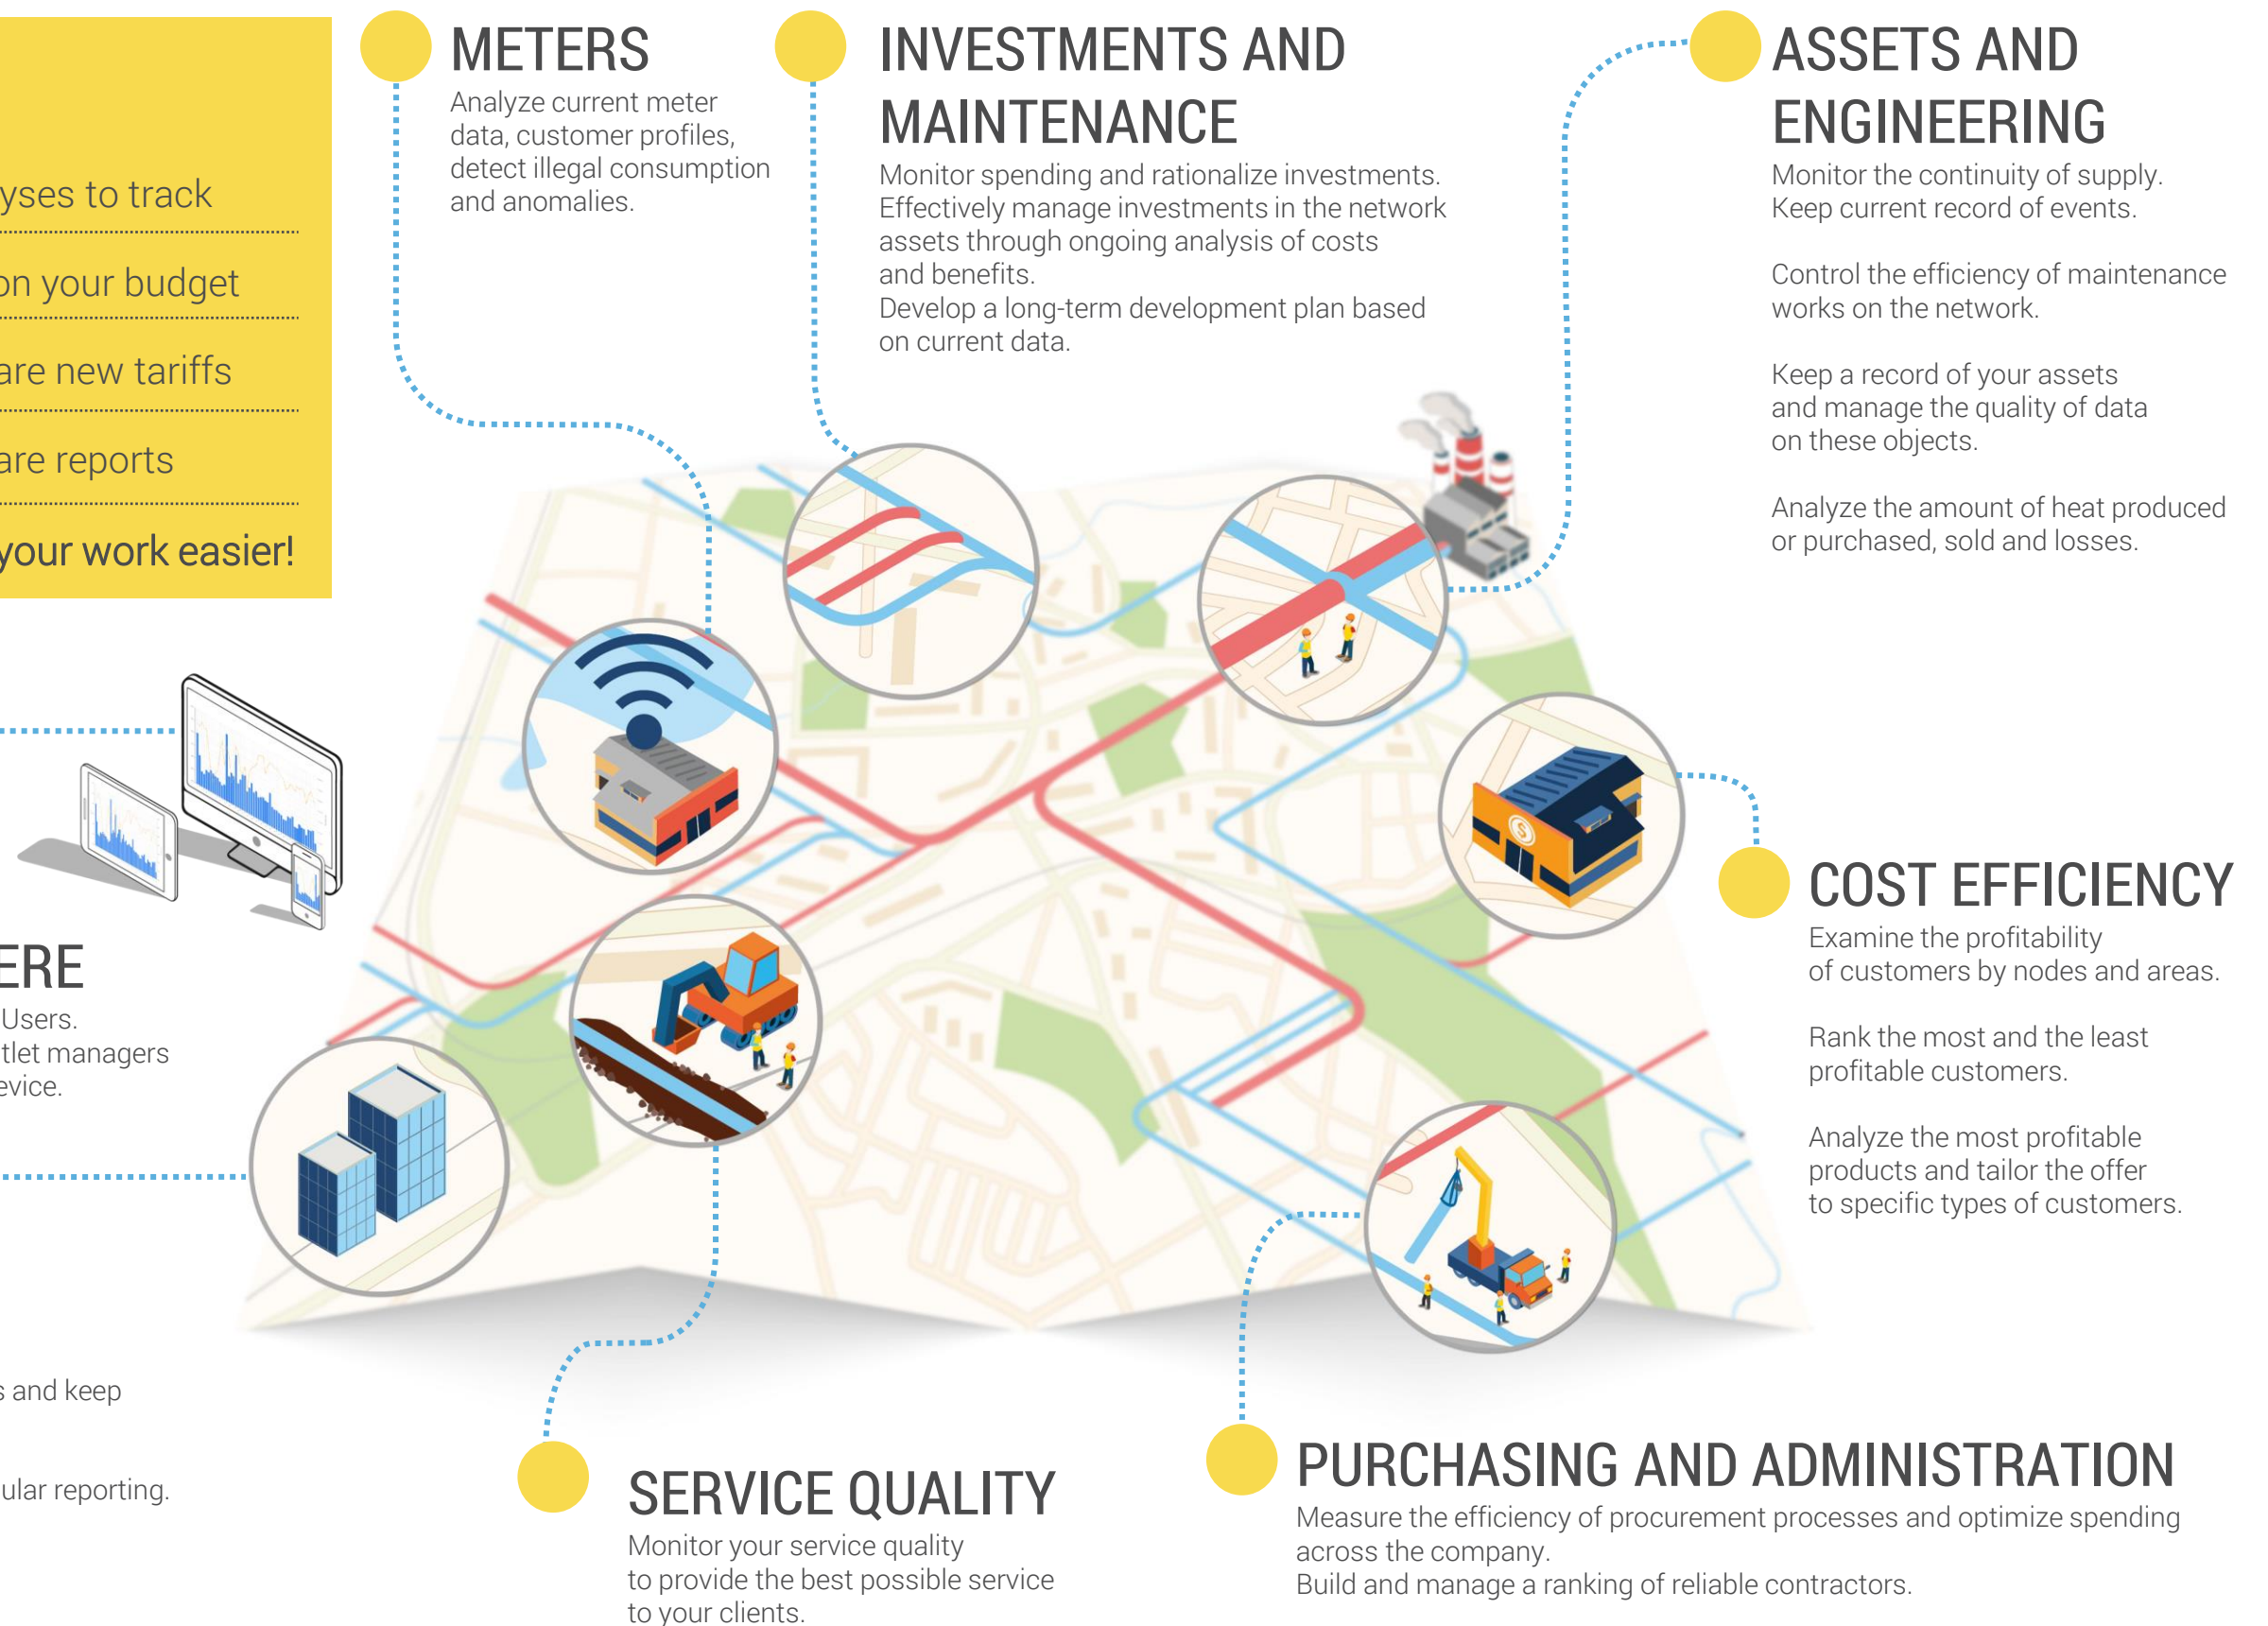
yses to track

on your budget

are new tariffs

are reports

your work easier!

METERS
Analyze current meter data, customer profiles, detect illegal consumption and anomalies.

INVESTMENTS AND MAINTENANCE
Monitor spending and rationalize investments. Effectively manage investments in the network assets through ongoing analysis of costs and benefits.
Develop a long-term development plan based on current data.

ASSETS AND ENGINEERING
Monitor the continuity of supply. Keep current record of events.

Control the efficiency of maintenance works on the network.

Keep a record of your assets and manage the quality of data on these objects.

Analyze the amount of heat produced or purchased, sold and losses.

ERE
Users.
tlet managers
evice.

COST EFFICIENCY
Examine the profitability of customers by nodes and areas.

Rank the most and the least profitable customers.

Analyze the most profitable products and tailor the offer to specific types of customers.

s and keep

ular reporting.

SERVICE QUALITY
Monitor your service quality to provide the best possible service to your clients.

PURCHASING AND ADMINISTRATION
Measure the efficiency of procurement processes and optimize spending across the company.
Build and manage a ranking of reliable contractors.